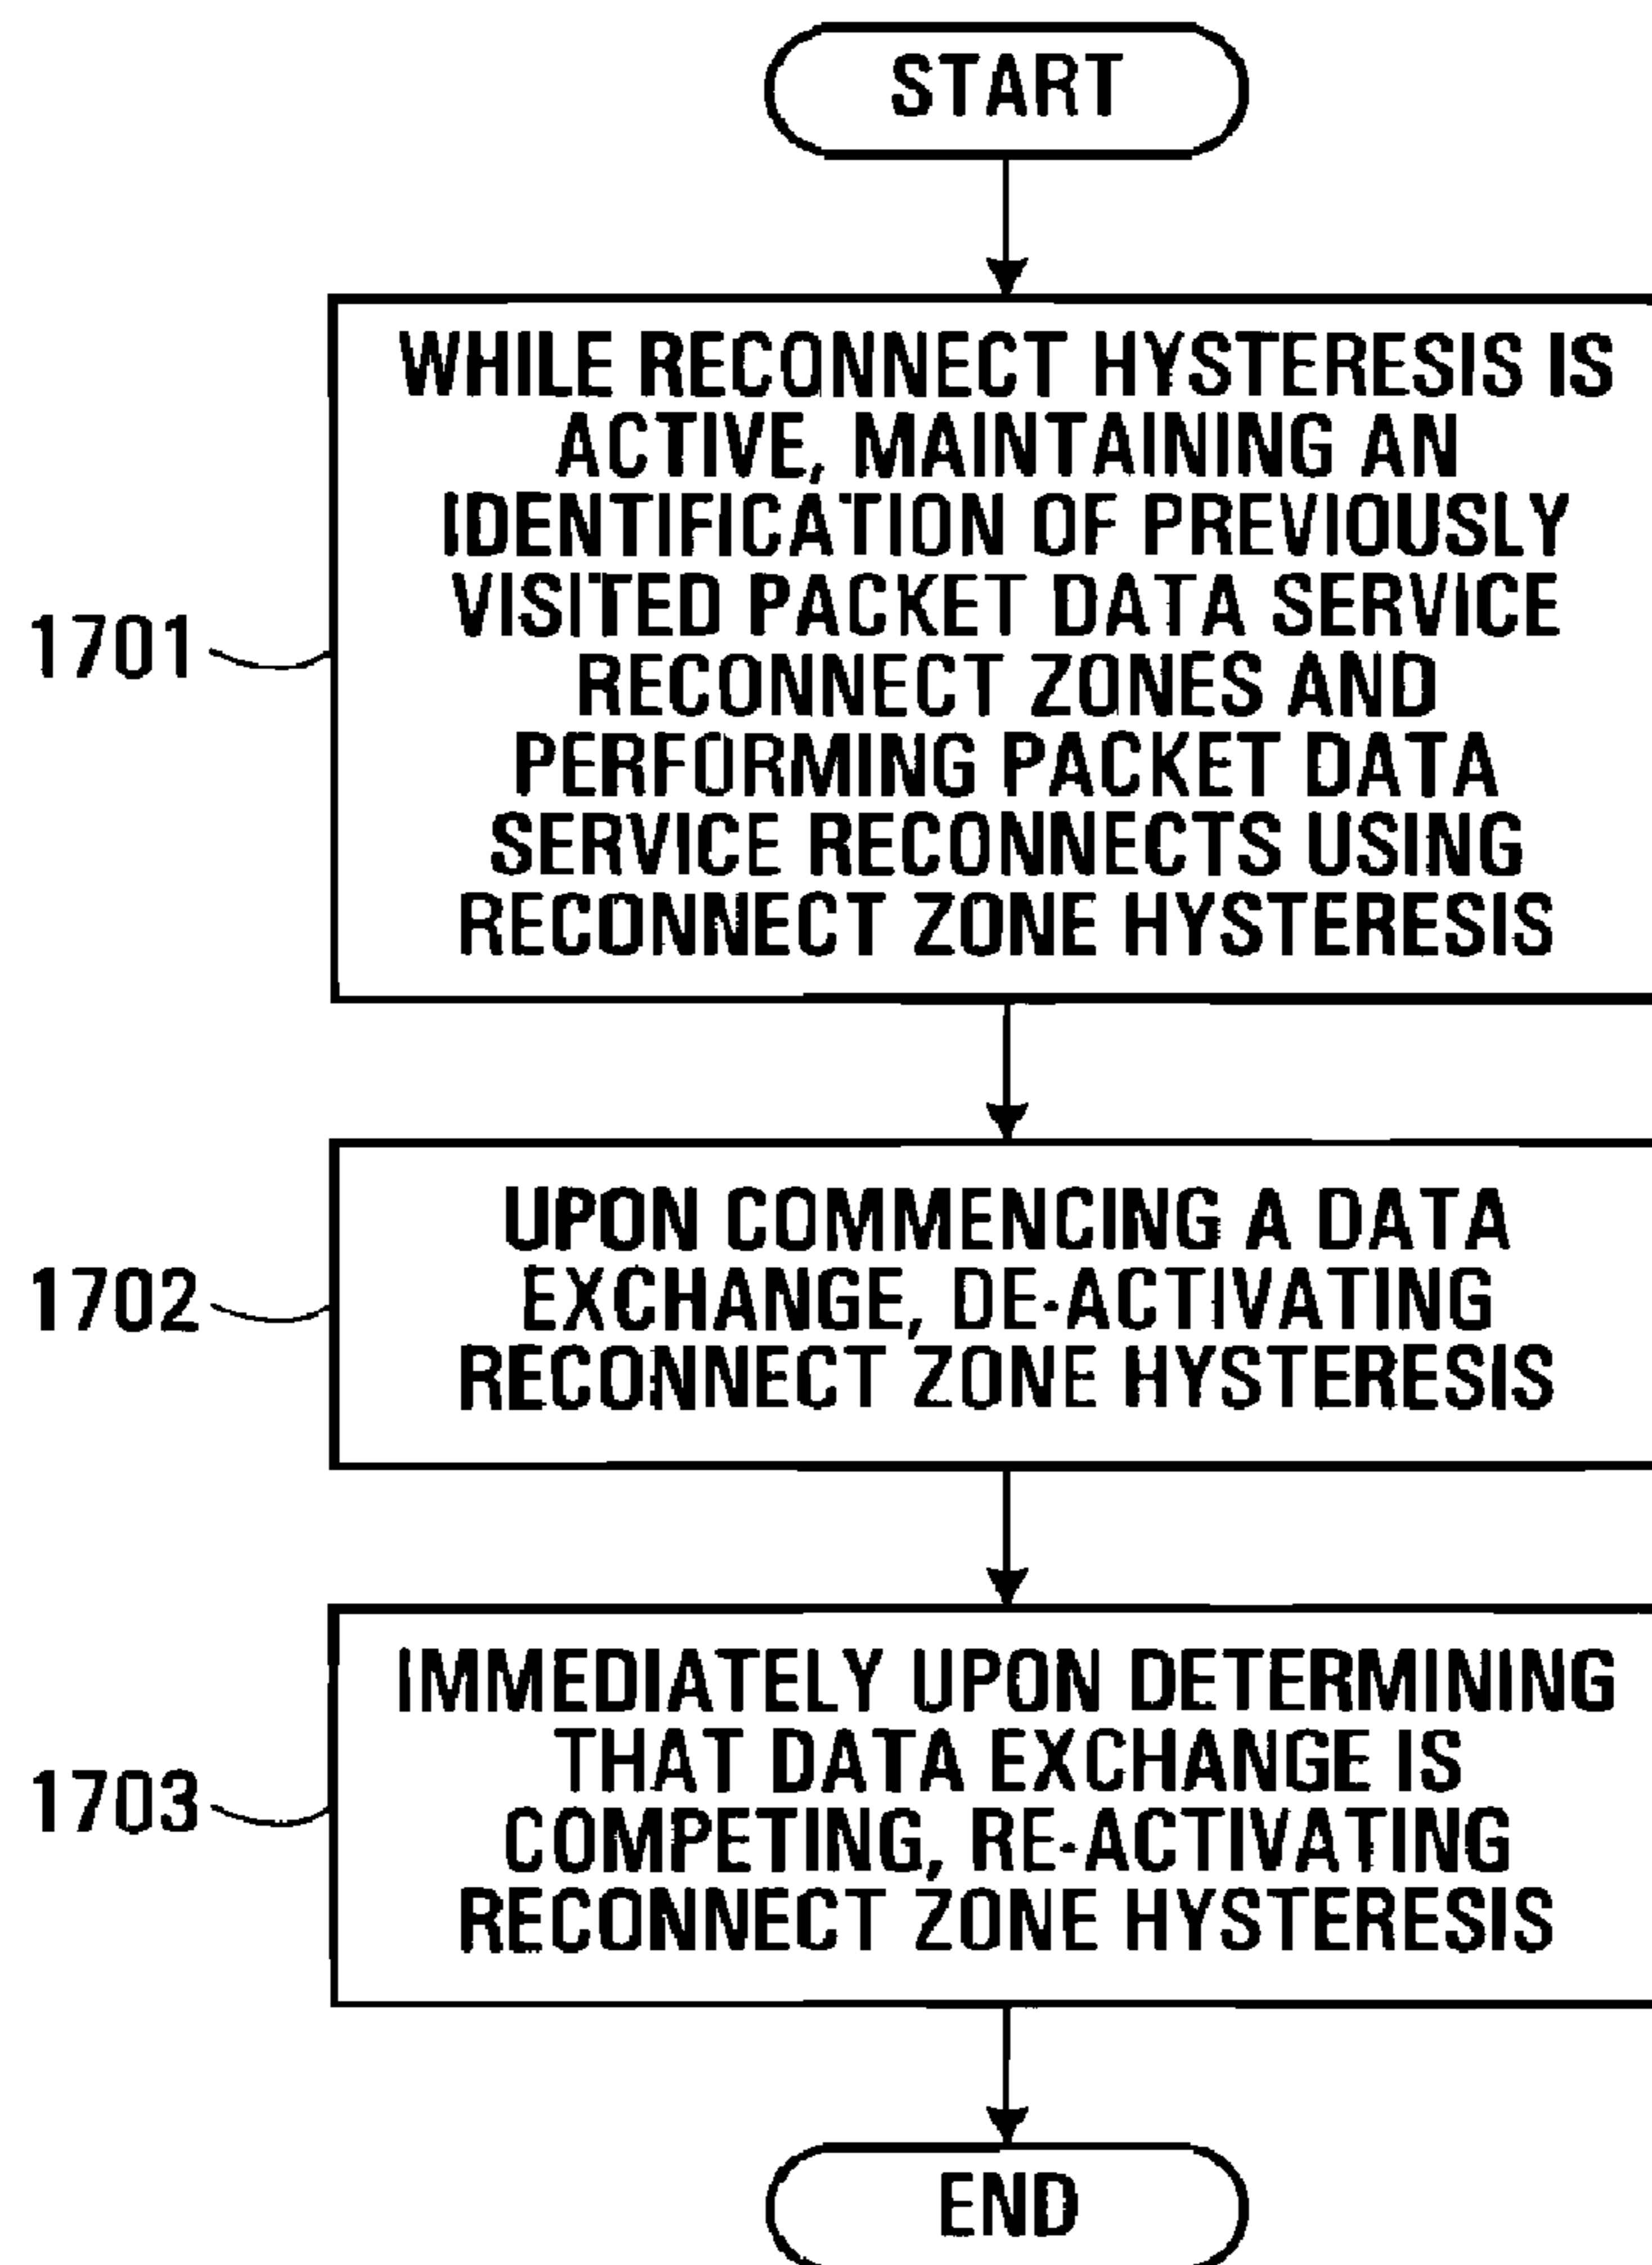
START

1701

WHILE RECONNECT HYSTERESIS IS ACTIVE, MAINTAINING AN IDENTIFICATION OF PREVIOUSLY VISITED PACKET DATA SERVICE RECONNECT ZONES AND PERFORMING PACKET DATA SERVICE RECONNECTS USING RECONNECT ZONE HYSTERESIS

1702

UPON COMMENCING A DATA EXCHANGE, DE-ACTIVATING RECONNECT ZONE HYSTERESIS

1703

IMMEDIATELY UPON DETERMINING THAT DATA EXCHANGE IS COMPETING, RE-ACTIVATING RECONNECT ZONE HYSTERESIS

END